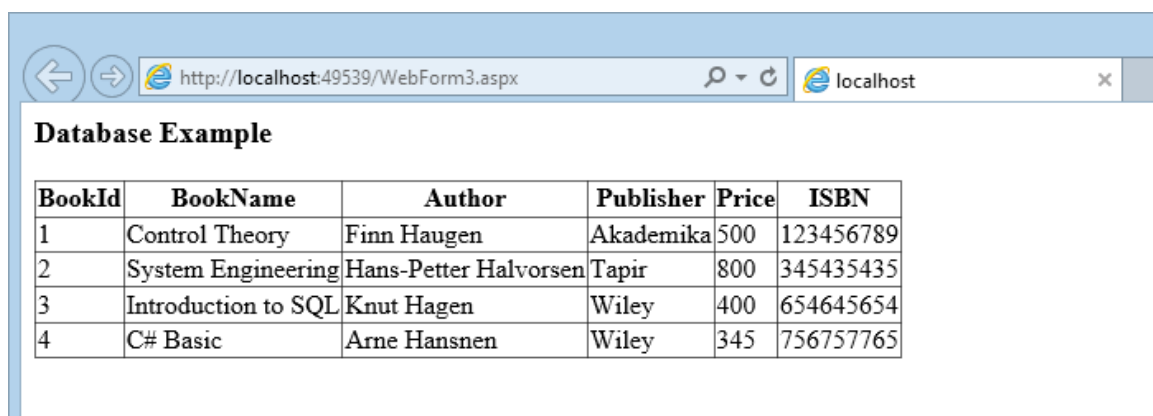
http://localhost:49539/WebForm3.aspx

localhost

**Database Example**

| BookId | BookName | Author | Publisher | Price | ISBN |
|---|---|---|---|---|---|
| 1 | Control Theory | Finn Haugen | Akademika | 500 | 123456789 |
| 2 | System Engineering | Hans-Petter Halvorsen | Tapir | 800 | 345435435 |
| 3 | Introduction to SQL | Knut Hagen | Wiley | 400 | 654645654 |
| 4 | C# Basic | Arne Hansnen | Wiley | 345 | 756757765 |